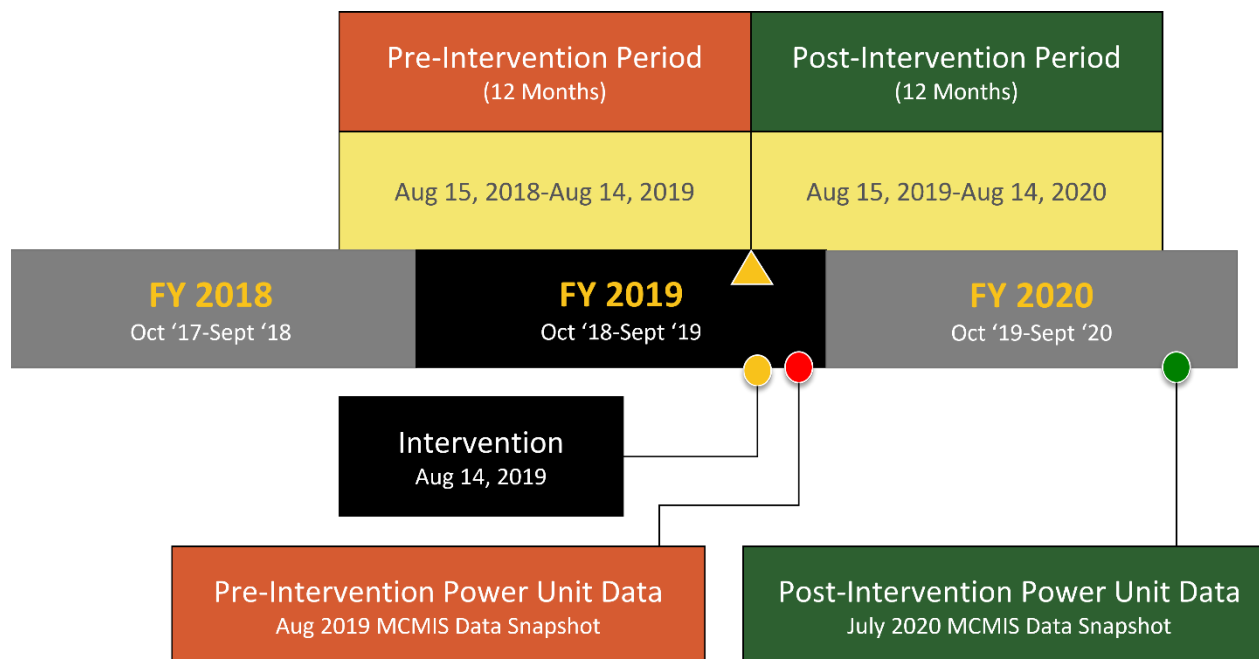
Pre-Intervention Period
(12 Months)

Post-Intervention Period
(12 Months)

Aug 15, 2018-Aug 14, 2019

Aug 15, 2019-Aug 14, 2020

FY 2018
Oct '17-Sept '18

FY 2019
Oct '18-Sept '19

FY 2020
Oct '19-Sept '20

Intervention
Aug 14, 2019

Pre-Intervention Power Unit Data
Aug 2019 MCMIS Data Snapshot

Post-Intervention Power Unit Data
July 2020 MCMIS Data Snapshot